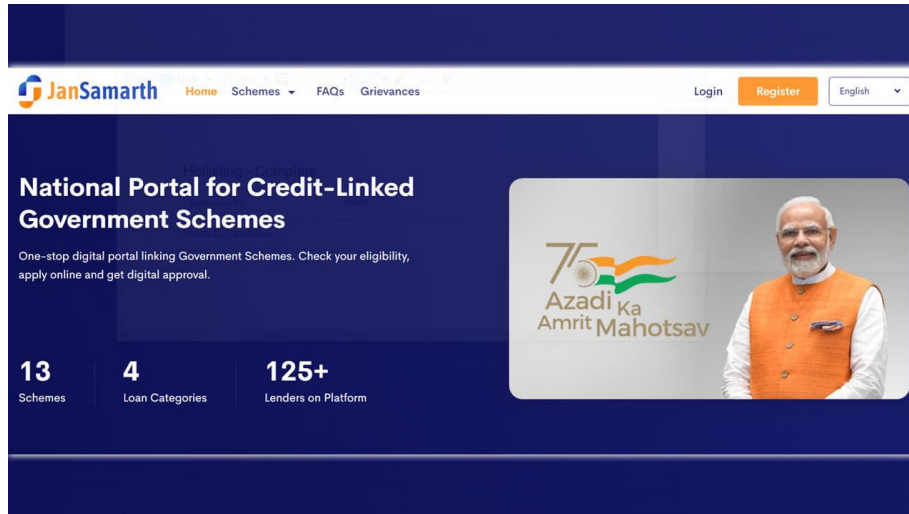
JanSamarth Home Schemes FAQs Grievances Login Register English

National Portal for Credit-Linked Government Schemes

One-stop digital portal linking Government Schemes. Check your eligibility, apply online and get digital approval.

13
Schemes

4
Loan Categories

125+
Lenders on Platform

75
Azadi Ka Amrit Mahotsav